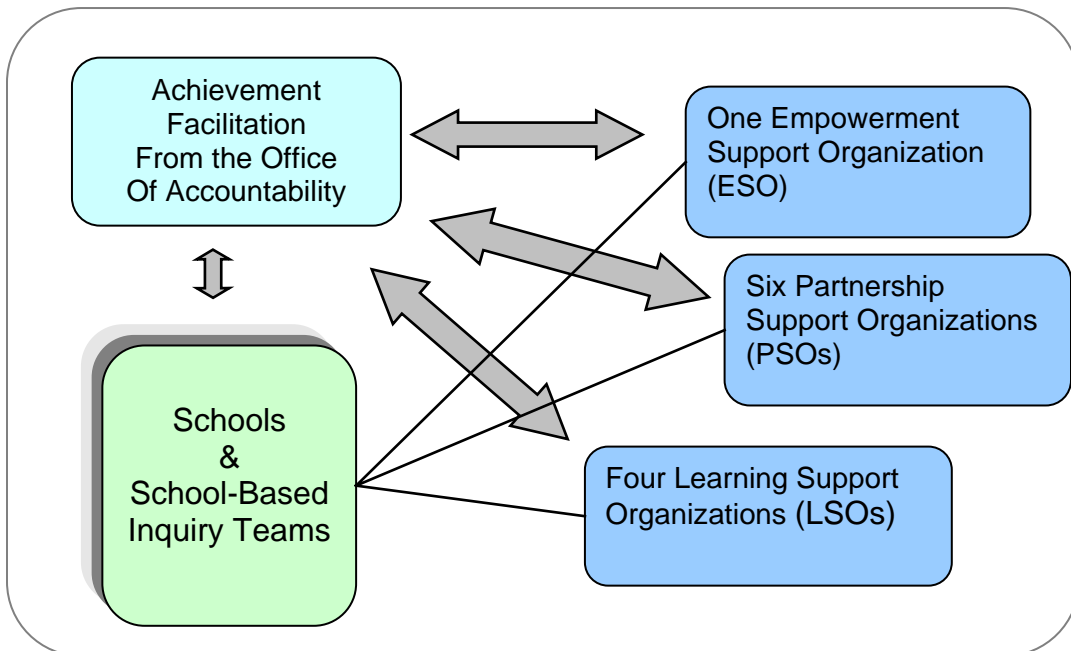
Achievement Facilitation From the Office Of Accountability

One Empowerment Support Organization (ESO)

Six Partnership Support Organizations (PSOs)

Schools & School-Based Inquiry Teams

Four Learning Support Organizations (LSOs)